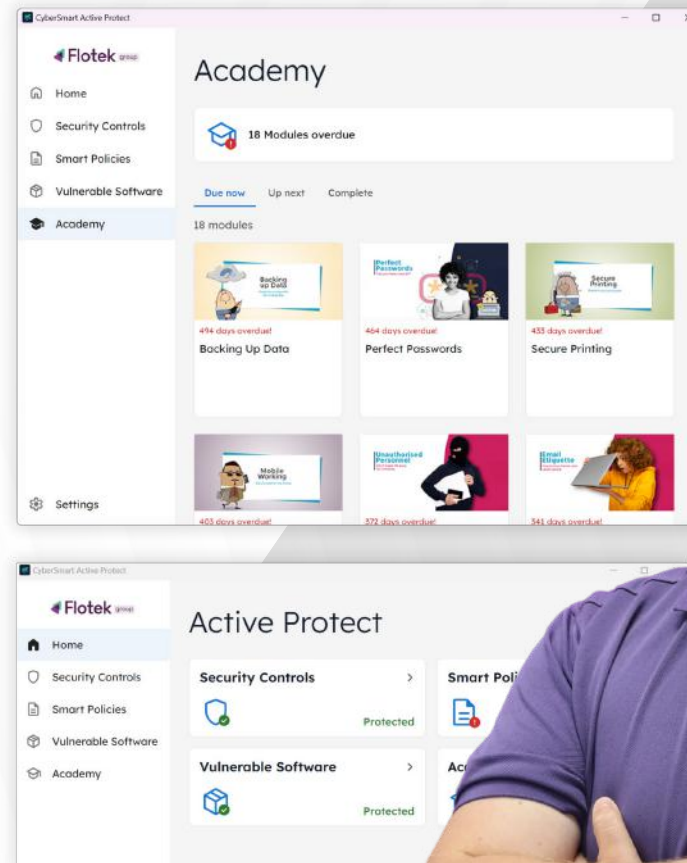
CyberSmart Active Protect

Flotek group

Home

Security Controls

Smart Policies

Vulnerable Software

Academy

Settings

Academy

18 Modules overdue

Due now Up next Complete

18 modules

Backing up Data

494 days overdue!

Backing Up Data

Perfect Passwords

464 days overdue!

Perfect Passwords

Secure Printing

433 days overdue!

Secure Printing

Mobile Working

403 days overdue!

Unauthorised Personnel

372 days overdue!

Email Etiquette

341 days overdue!

CyberSmart Active Protect

Flotek group

Home

Security Controls

Smart Policies

Vulnerable Software

Academy

Active Protect

Security Controls

Protected

Smart Poli

Vulnerable Software

Protected

Ac